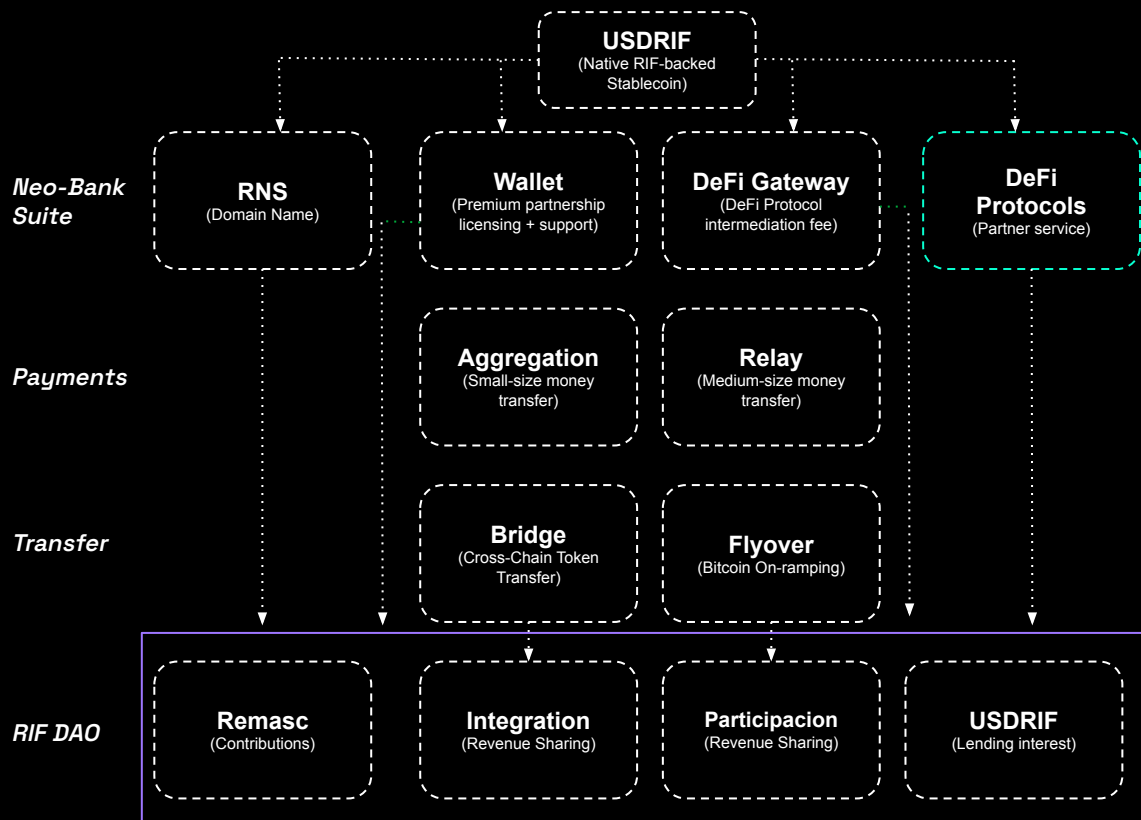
USDRIF
(Native RIF-backed Stablecoin)

Neo-Bank Suite

RNS
(Domain Name)

Wallet
(Premium partnership licensing + support)

DeFi Gateway
(DeFi Protocol intermediation fee)

DeFi Protocols
(Partner service)

Payments

Aggregation
(Small-size money transfer)

Relay
(Medium-size money transfer)

Transfer

Bridge
(Cross-Chain Token Transfer)

Flyover
(Bitcoin On-ramping)

RIF DAO

Remasc
(Contributions)

Integration
(Revenue Sharing)

Participacion
(Revenue Sharing)

USDRIF
(Lending interest)